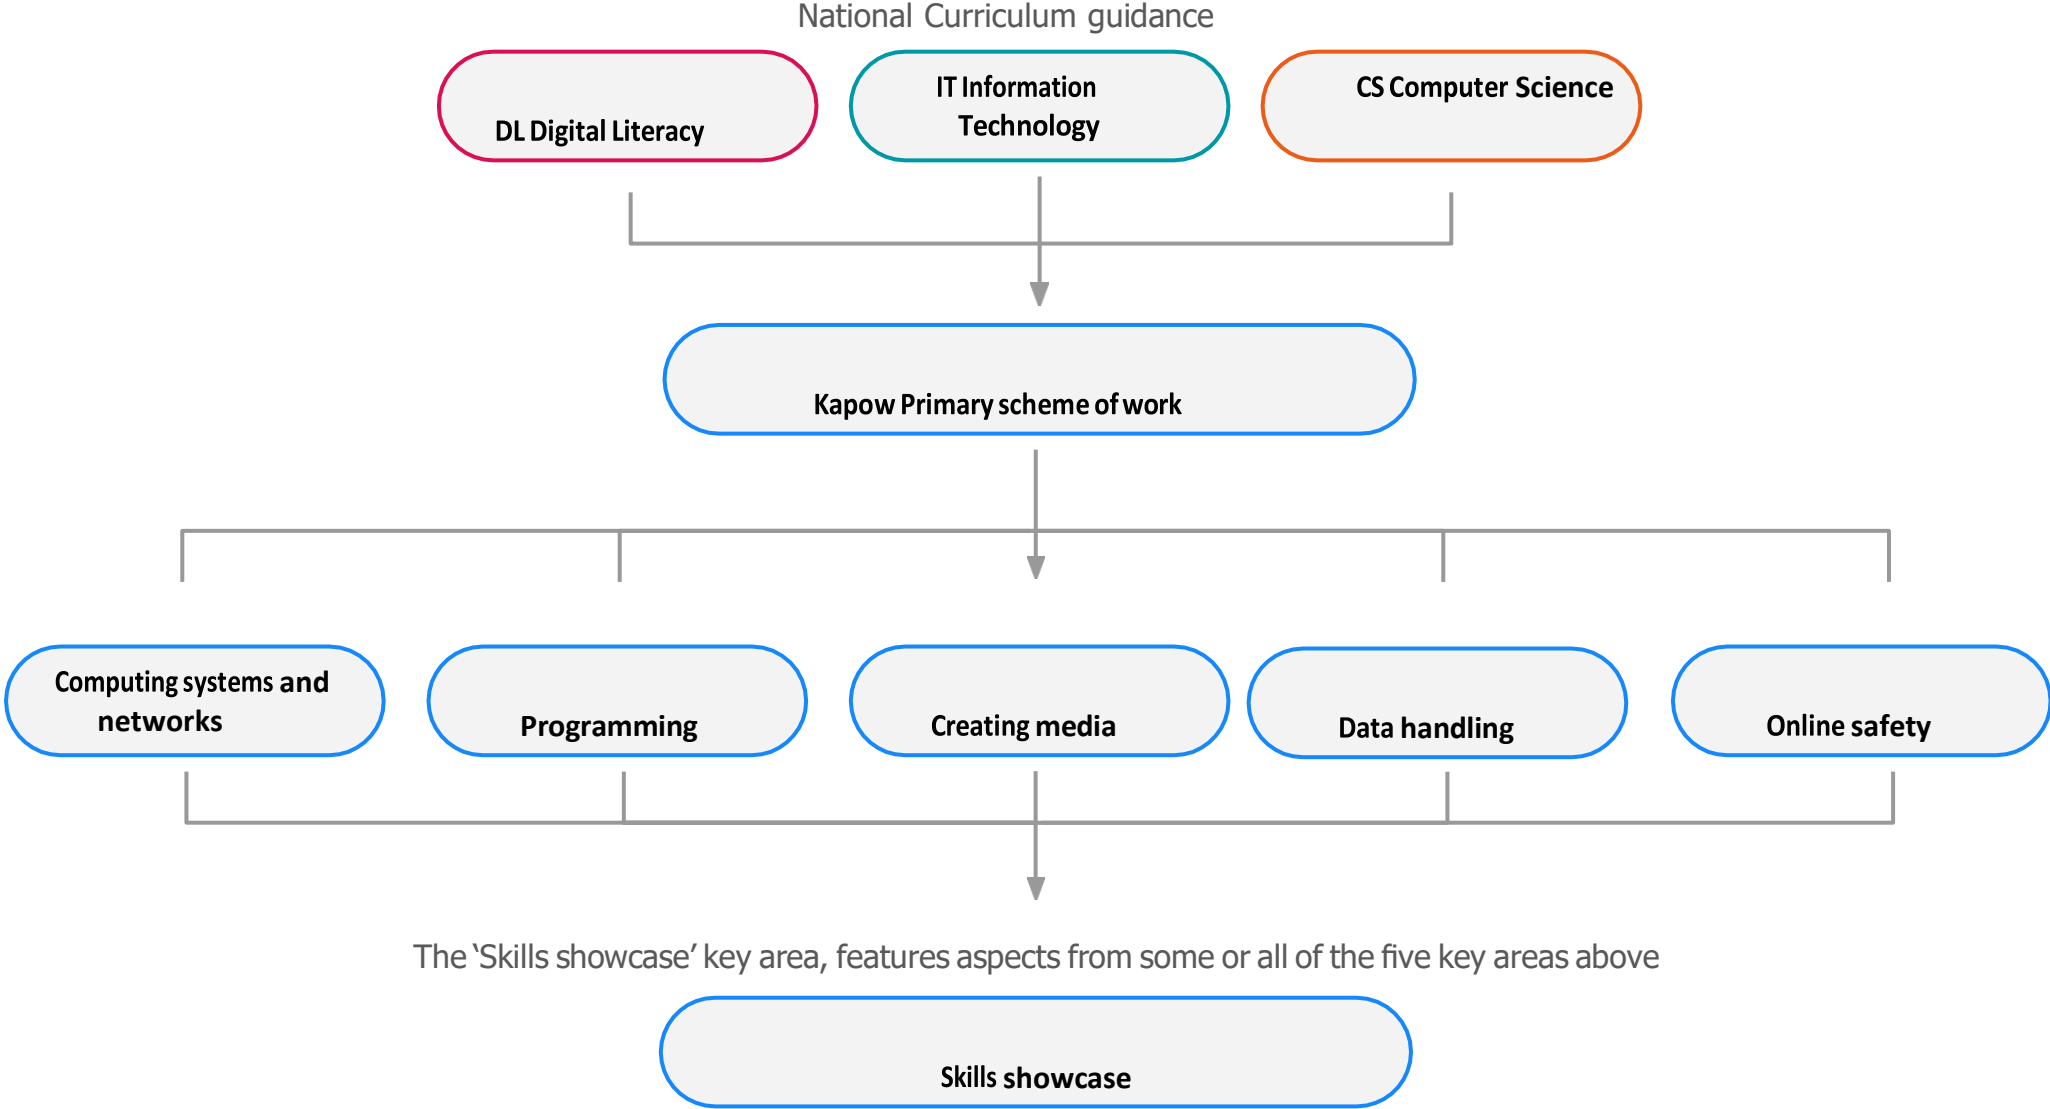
National Curriculum guidance

DL Digital Literacy

IT Information Technology

CS Computer Science

Kapow Primary scheme of work

Computing systems and networks

Programming

Creating media

Data handling

Online safety

The ‘Skills showcase’ key area, features aspects from some or all of the five key areas above

Skills showcase